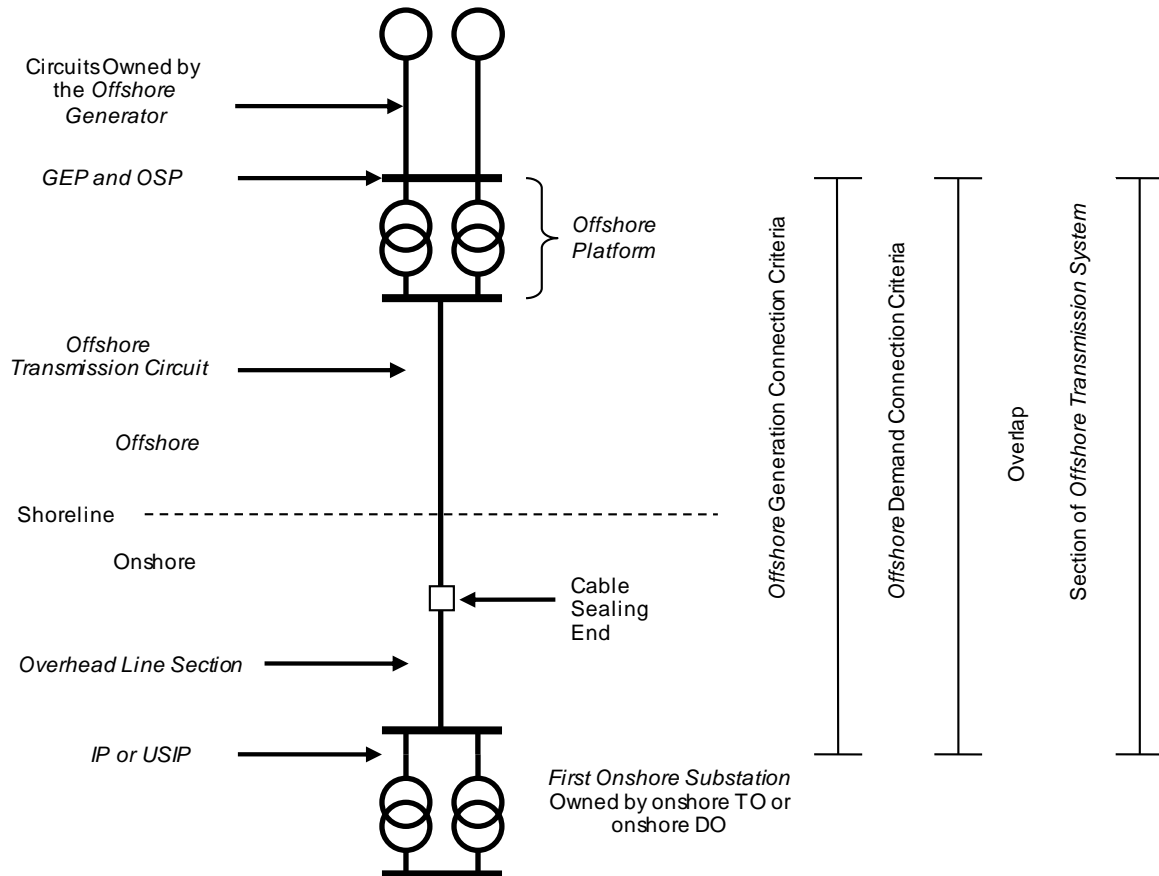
Circuits Owned by the Offshore Generator

GEP and OSP

Offshore Platform

Offshore Transmission Circuit

Offshore

Shoreline

Onshore

Cable Sealing End

Overhead Line Section

IP or USIP

First Onshore Substation Owned by onshore TO or onshore DO

Offshore Generation Connection Criteria

Offshore Demand Connection Criteria

Overlap

Section of Offshore Transmission System